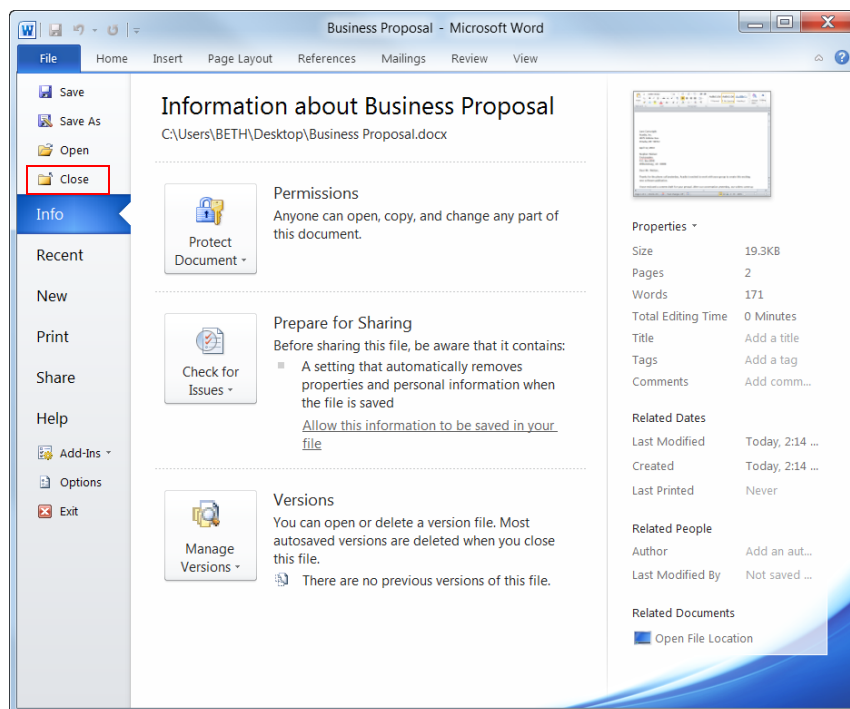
Business Proposal - Microsoft Word

File Home Insert Page Layout References Mailings Review View

Save
Save As
Open
Close
Info
Recent
New
Print
Share
Help
Add-Ins
Options
Exit

Information about Business Proposal
C:\Users\BETH\Desktop\Business Proposal.docx

Protect Document

Permissions
Anyone can open, copy, and change any part of this document.

Check for Issues

Prepare for Sharing
Before sharing this file, be aware that it contains:
A setting that automatically removes properties and personal information when the file is saved
Allow this information to be saved in your file

Manage Versions

Versions
You can open or delete a version file. Most autosaved versions are deleted when you close this file.
There are no previous versions of this file.

Properties

| | |
|---|---|
| Size | 19.3KB |
| Pages | 2 |
| Words | 171 |
| Total Editing Time | 0 Minutes |
| Title | Add a title |
| Tags | Add a tag |
| Comments | Add comm... |

Related Dates

| | |
|---|---|
| Last Modified | Today, 2:14 ... |
| Created | Today, 2:14 ... |
| Last Printed | Never |

Related People

| | |
|---|---|
| Author | Add an aut... |
| Last Modified By | Not saved ... |

Related Documents
Open File Location